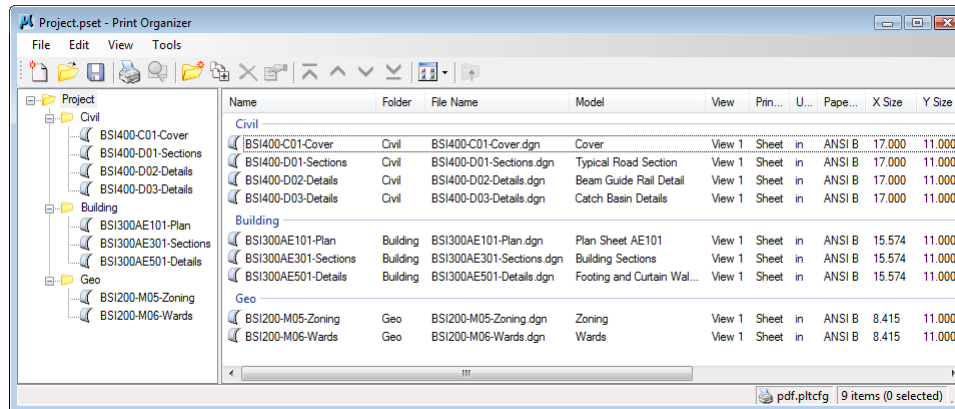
Project.pset - Print Organizer

File Edit View Tools

Project
Civil
BSI400-C01-Cover
BSI400-D01-Sections
BSI400-D02-Details
BSI400-D03-Details
Building
BSI300AE101-Plan
BSI300AE301-Sections
BSI300AE501-Details
Geo
BSI200-M05-Zoning
BSI200-M06-Wards

| Name | Folder | File Name | Model | View | Prin... | U... | Pape... | X Size | Y Size |
|---|---|---|---|---|---|---|---|---|---|
| Civil | | | | | | | | | |
| BSI400-C01-Cover | Civil | BSI400-C01-Cover.dgn | Cover | View 1 | Sheet | in | ANSI B | 17.000 | 11.000 |
| BSI400-D01-Sections | Civil | BSI400-D01-Sections.dgn | Typical Road Section | View 1 | Sheet | in | ANSI B | 17.000 | 11.000 |
| BSI400-D02-Details | Civil | BSI400-D02-Details.dgn | Beam Guide Rail Detail | View 1 | Sheet | in | ANSI B | 17.000 | 11.000 |
| BSI400-D03-Details | Civil | BSI400-D03-Details.dgn | Catch Basin Details | View 1 | Sheet | in | ANSI B | 17.000 | 11.000 |
| Building | | | | | | | | | |
| BSI300AE101-Plan | Building | BSI300AE101-Plan.dgn | Plan Sheet AE101 | View 1 | Sheet | in | ANSI B | 15.574 | 11.000 |
| BSI300AE301-Sections | Building | BSI300AE301-Sections.dgn | Building Sections | View 1 | Sheet | in | ANSI B | 15.574 | 11.000 |
| BSI300AE501-Details | Building | BSI300AE501-Details.dgn | Footing and Curtain Wal... | View 1 | Sheet | in | ANSI B | 15.574 | 11.000 |
| Geo | | | | | | | | | |
| BSI200-M05-Zoning | Geo | BSI200-M05-Zoning.dgn | Zoning | View 1 | Sheet | in | ANSI B | 8.415 | 11.000 |
| BSI200-M06-Wards | Geo | BSI200-M06-Wards.dgn | Wards | View 1 | Sheet | in | ANSI B | 8.415 | 11.000 |

pdf.pltcfg 9 items (0 selected)